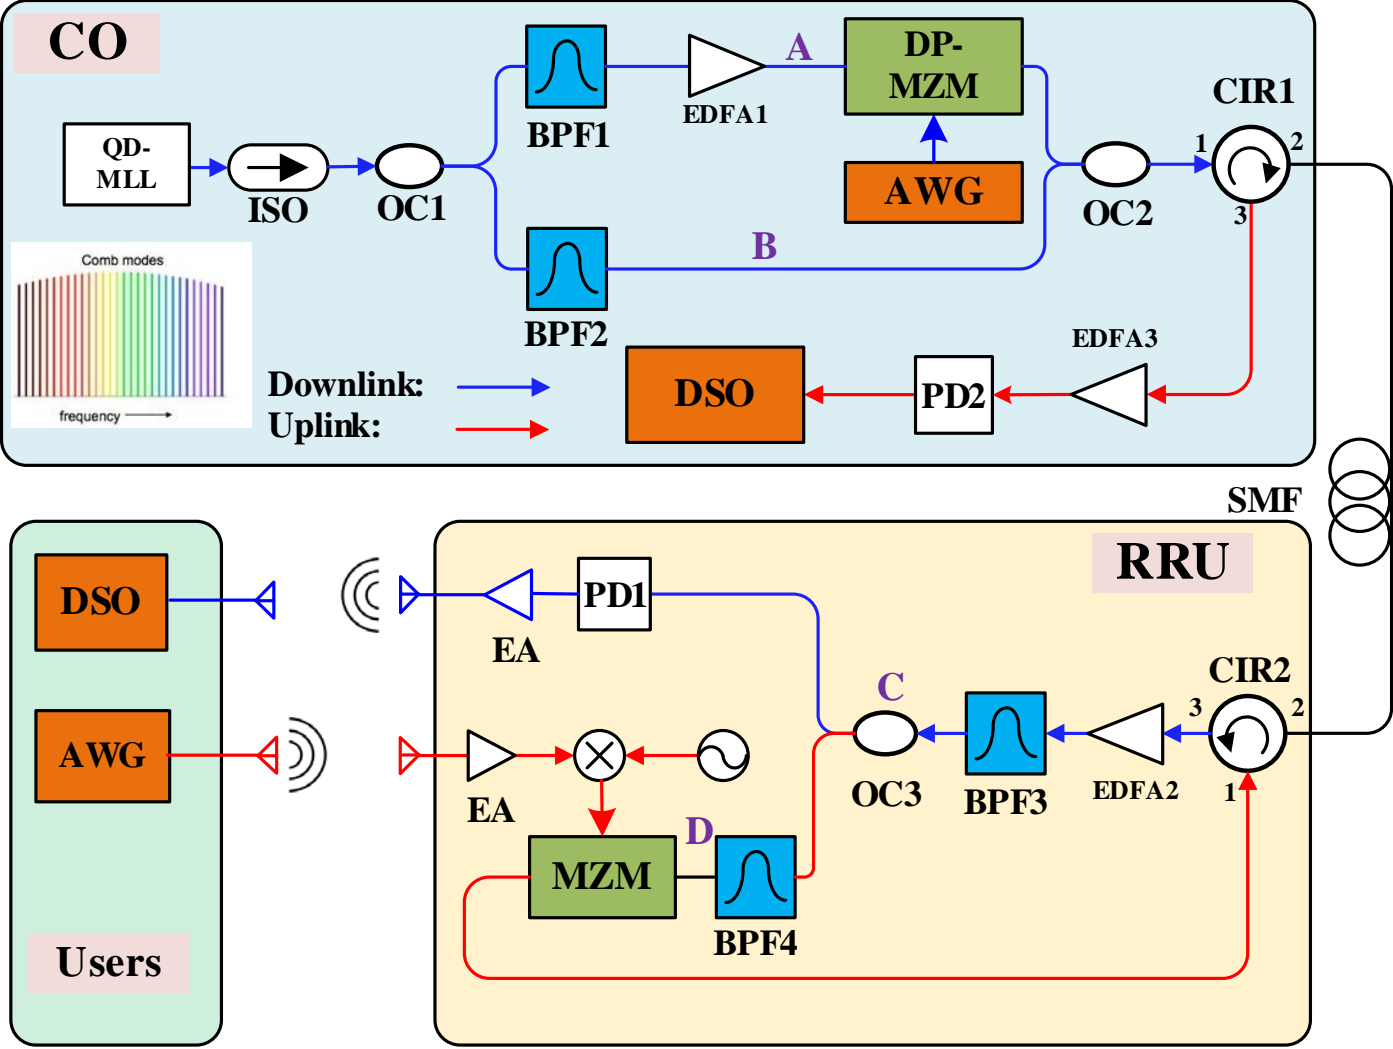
CO

QD-MLL

ISO

OC1

BPF1

EDFA1

A

DP-MZM

AWG

OC2

CIR1

1

2

3

BPF2

B

Comb modes

frequency

Downlink:

Uplink:

DSO

PD2

EDFA3

SMF

DSO

AWG

Users

RRU

PD1

EA

EA

C

OC3

BPF3

EDFA2

CIR2

3

2

1

D

MZM

BPF4